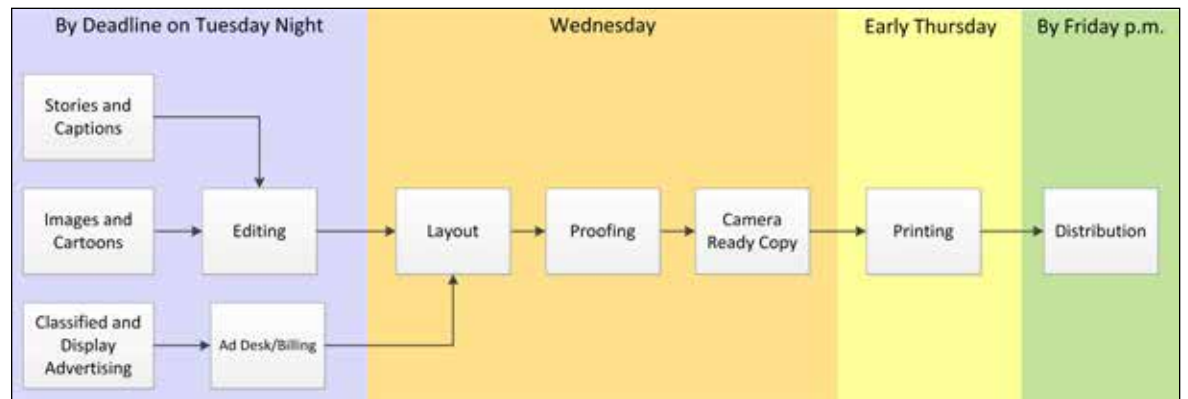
By Deadline on Tuesday Night

Wednesday

Early Thursday

By Friday p.m.

Stories and Captions

Images and Cartoons

Editing

Classified and Display Advertising

Ad Desk/Billing

Layout

Proofing

Camera Ready Copy

Printing

Distribution